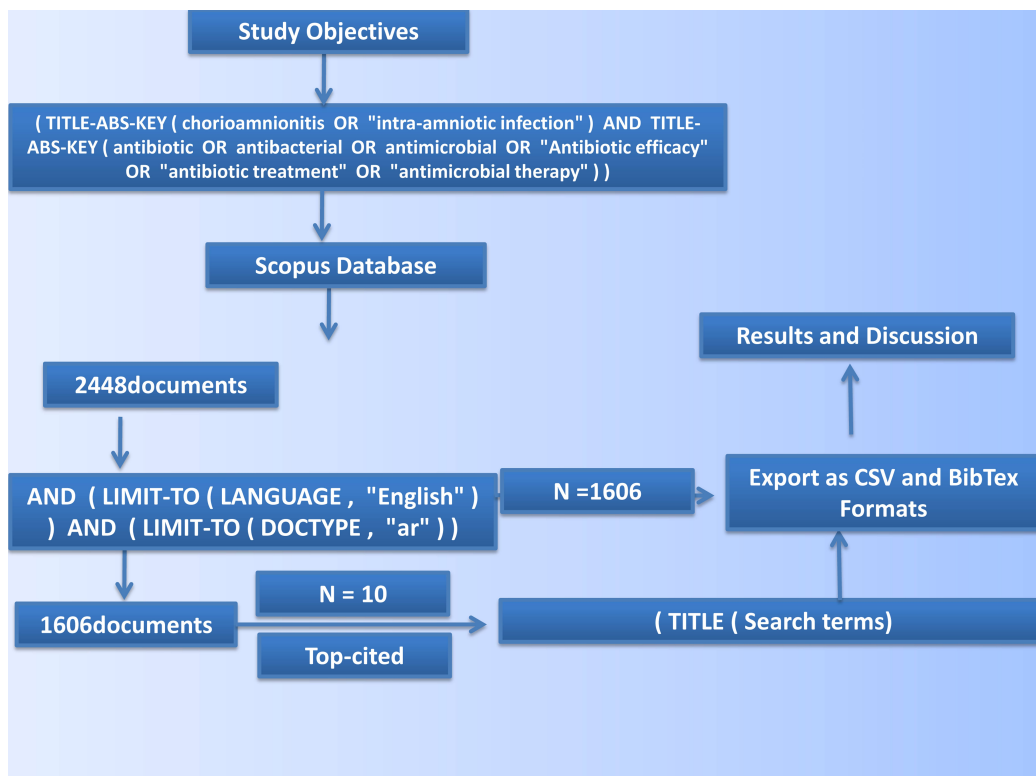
Study Objectives

( TITLE-ABS-KEY ( chorioamnionitis OR "intra-amniotic infection" ) AND TITLE-ABS-KEY ( antibiotic OR antibacterial OR antimicrobial OR "Antibiotic efficacy" OR "antibiotic treatment" OR "antimicrobial therapy" ) )

Scopus Database

Results and Discussion

2448documents

AND ( LIMIT-TO ( LANGUAGE , "English" ) ) AND ( LIMIT-TO ( DOCTYPE , "ar" ) )

N =1606

Export as CSV and BibTex Formats

N = 10

1606documents

( TITLE ( Search terms)

Top-cited